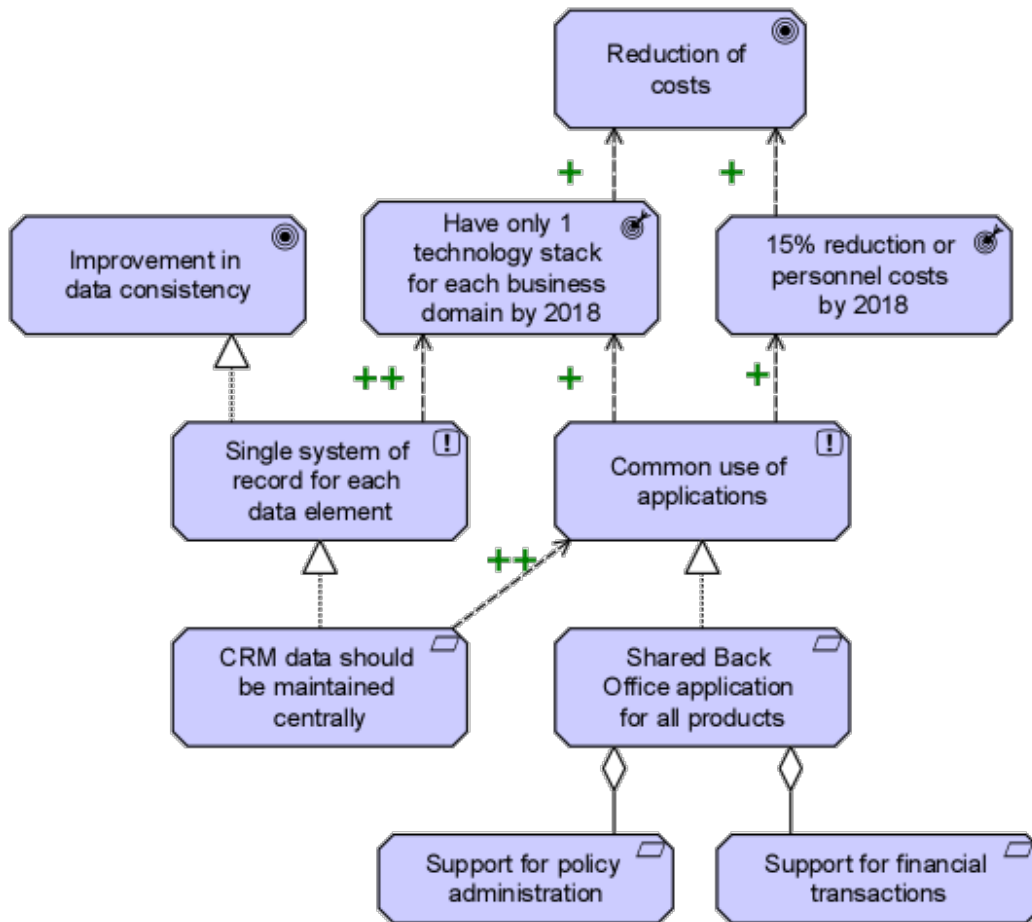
Reduction of costs

+

+

Have only 1 technology stack for each business domain by 2018

15% reduction or personnel costs by 2018

Improvement in data consistency

++

+

+

Single system of record for each data element

Common use of applications

++

CRM data should be maintained centrally

Shared Back Office application for all products

Support for policy administration

Support for financial transactions